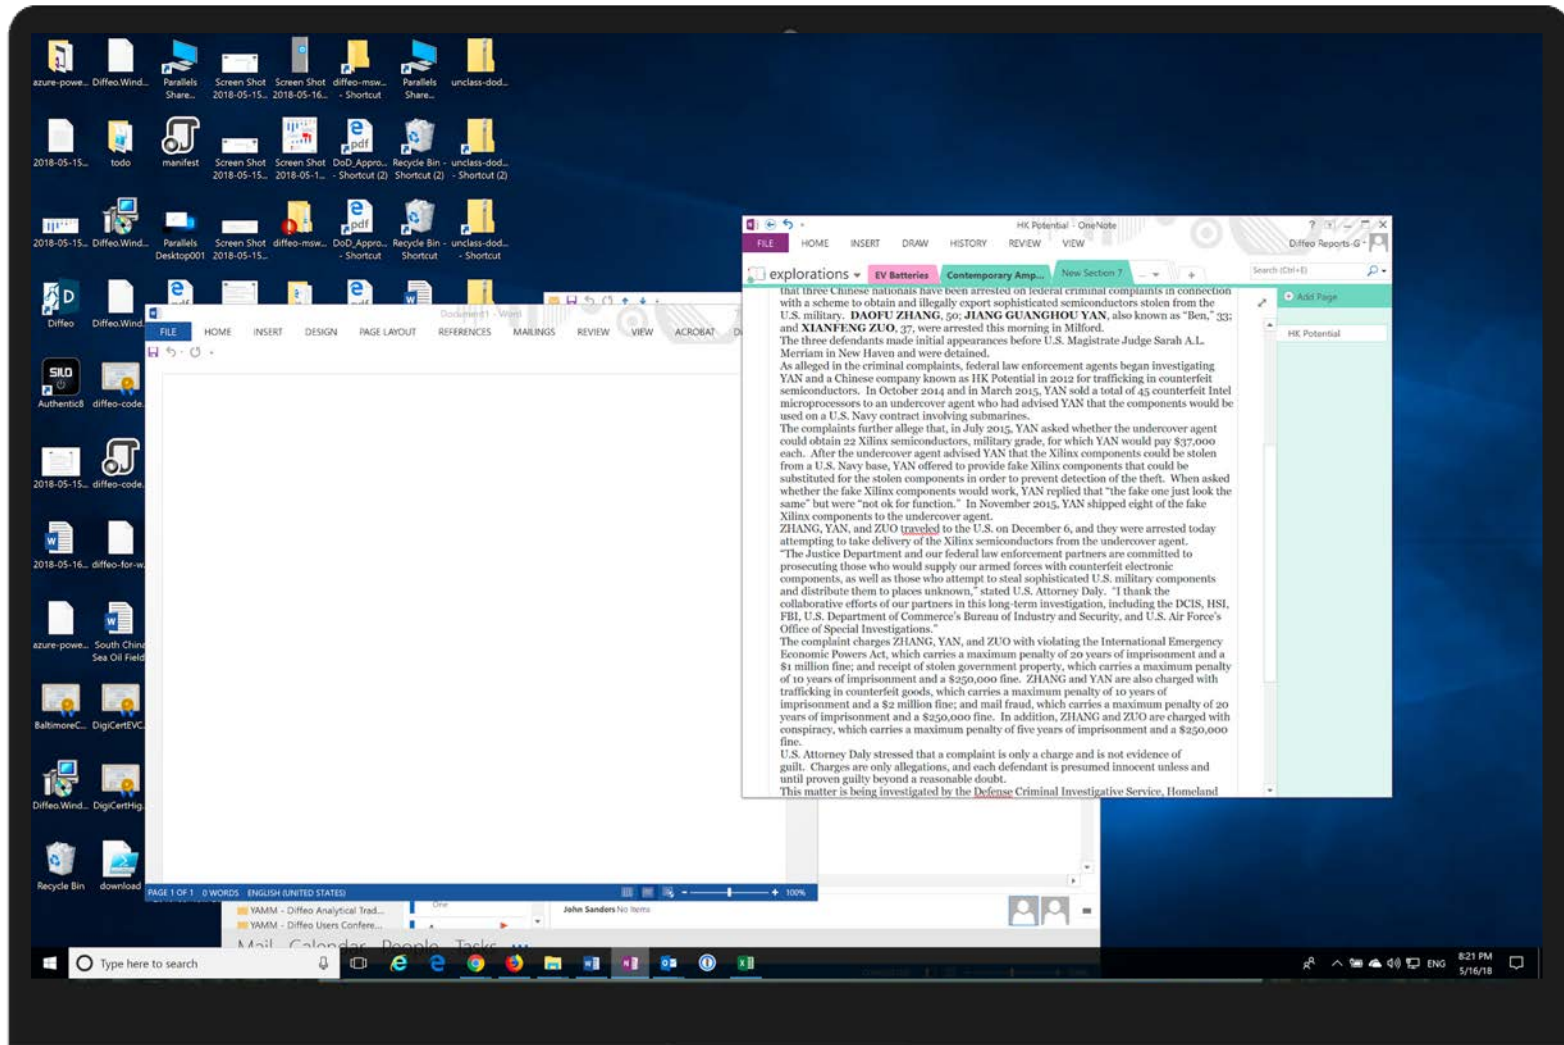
azure-powe... Diffeo.Wind... Parallels Share... Screen Shot 2018-05-15... Screen Shot 2018-05-16... diffeo-msw... - Shortcut Parallels Share... unclass-dod...

2018-05-15... todo manifest Screen Shot 2018-05-15... Screen Shot 2018-05-1... DoD_Appro... - Shortcut (2) Recycle Bin - Shortcut (2) unclass-dod... - Shortcut (2)

2018-05-15... Diffeo.Wind... Parallels Desktop001 Screen Shot 2018-05-15... diffeo-msw... DoD_Appro... - Shortcut Recycle Bin - Shortcut unclass-dod... - Shortcut

Diffeo Diffeo.Wind...

Authentic8 diffeo-code...

2018-05-15... diffeo-code...

2018-05-16... diffeo-for-w...

azure-powe... South China Sea Oil Field

BaltimoreC... DigiCertEVC...

Diffeo.Wind... DigiCertHig...

Recycle Bin download

Document1 - Word

FILE HOME INSERT DESIGN PAGE LAYOUT REFERENCES MAILINGS REVIEW VIEW ACROBAT

PAGE 1 OF 1 0 WORDS ENGLISH (UNITED STATES) 100%

HK Potential - OneNote

FILE HOME INSERT DRAW HISTORY REVIEW VIEW Diffeo Reports G

explorations EV Batteries Contemporary Amp... New Section 7 + Search (Ctrl+E)

Add Page

HK Potential

that three Chinese nationals have been arrested on federal criminal complaints in connection with a scheme to obtain and illegally export sophisticated semiconductors stolen from the U.S. military. DAOFU ZHANG, 50; JIANG GUANGHOU YAN, also known as "Ben," 33; and XIANFENG ZUO, 37, were arrested this morning in Milford.
The three defendants made initial appearances before U.S. Magistrate Judge Sarah A.L. Merriam in New Haven and were detained.
As alleged in the criminal complaints, federal law enforcement agents began investigating YAN and a Chinese company known as HK Potential in 2012 for trafficking in counterfeit semiconductors. In October 2014 and in March 2015, YAN sold a total of 45 counterfeit Intel microprocessors to an undercover agent who had advised YAN that the components would be used on a U.S. Navy contract involving submarines.
The complaints further allege that, in July 2015, YAN asked whether the undercover agent could obtain 22 Xilinx semiconductors, military grade, for which YAN would pay $37,000 each. After the undercover agent advised YAN that the Xilinx components could be stolen from a U.S. Navy base, YAN offered to provide fake Xilinx components that could be substituted for the stolen components in order to prevent detection of the theft. When asked whether the fake Xilinx components would work, YAN replied that "the fake one just look the same" but were "not ok for function." In November 2015, YAN shipped eight of the fake Xilinx components to the undercover agent.
ZHANG, YAN, and ZUO traveled to the U.S. on December 6, and they were arrested today attempting to take delivery of the Xilinx semiconductors from the undercover agent.
"The Justice Department and our federal law enforcement partners are committed to prosecuting those who would supply our armed forces with counterfeit electronic components, as well as those who attempt to steal sophisticated U.S. military components and distribute them to places unknown," stated U.S. Attorney Daly. "I thank the collaborative efforts of our partners in this long-term investigation, including the DCIS, HSI, FBI, U.S. Department of Commerce's Bureau of Industry and Security, and U.S. Air Force's Office of Special Investigations."
The complaint charges ZHANG, YAN, and ZUO with violating the International Emergency Economic Powers Act, which carries a maximum penalty of 20 years of imprisonment and a $1 million fine; and receipt of stolen government property, which carries a maximum penalty of 10 years of imprisonment and a $250,000 fine. ZHANG and YAN are also charged with trafficking in counterfeit goods, which carries a maximum penalty of 10 years of imprisonment and a $2 million fine; and mail fraud, which carries a maximum penalty of 20 years of imprisonment and a $250,000 fine. In addition, ZHANG and ZUO are charged with conspiracy, which carries a maximum penalty of five years of imprisonment and a $250,000 fine.
U.S. Attorney Daly stressed that a complaint is only a charge and is not evidence of guilt. Charges are only allegations, and each defendant is presumed innocent unless and until proven guilty beyond a reasonable doubt.
This matter is being investigated by the Defense Criminal Investigative Service, Homeland

YAMM - Diffeo Analytical Trad...
YAMM - Diffeo Users Confere...
John Sanders No items
Mail Calendar People Tasks ...

Type here to search

ENG 8:21 PM 5/16/18